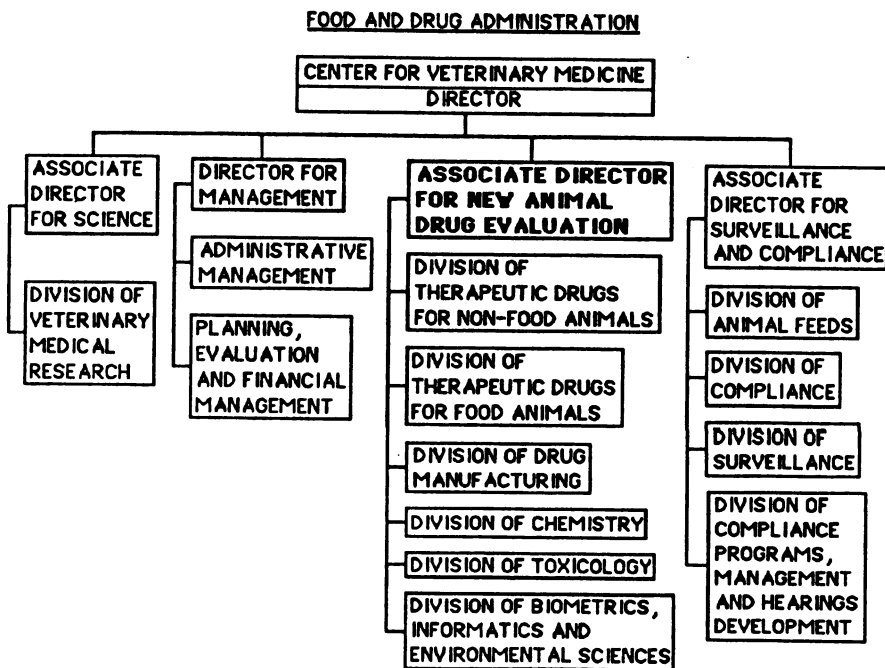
FOOD AND DRUG ADMINISTRATION

CENTER FOR VETERINARY MEDICINE
DIRECTOR

ASSOCIATE DIRECTOR FOR SCIENCE

DIVISION OF VETERINARY MEDICAL RESEARCH

DIRECTOR FOR MANAGEMENT

ADMINISTRATIVE MANAGEMENT

PLANNING, EVALUATION AND FINANCIAL MANAGEMENT

ASSOCIATE DIRECTOR FOR NEW ANIMAL DRUG EVALUATION

DIVISION OF THERAPEUTIC DRUGS FOR NON-FOOD ANIMALS

DIVISION OF THERAPEUTIC DRUGS FOR FOOD ANIMALS

DIVISION OF DRUG MANUFACTURING

DIVISION OF CHEMISTRY

DIVISION OF TOXICOLOGY

DIVISION OF BIOMETRICS, INFORMATICS AND ENVIRONMENTAL SCIENCES

ASSOCIATE DIRECTOR FOR SURVEILLANCE AND COMPLIANCE

DIVISION OF ANIMAL FEEDS

DIVISION OF COMPLIANCE

DIVISION OF SURVEILLANCE

DIVISION OF COMPLIANCE PROGRAMS, MANAGEMENT AND HEARINGS DEVELOPMENT